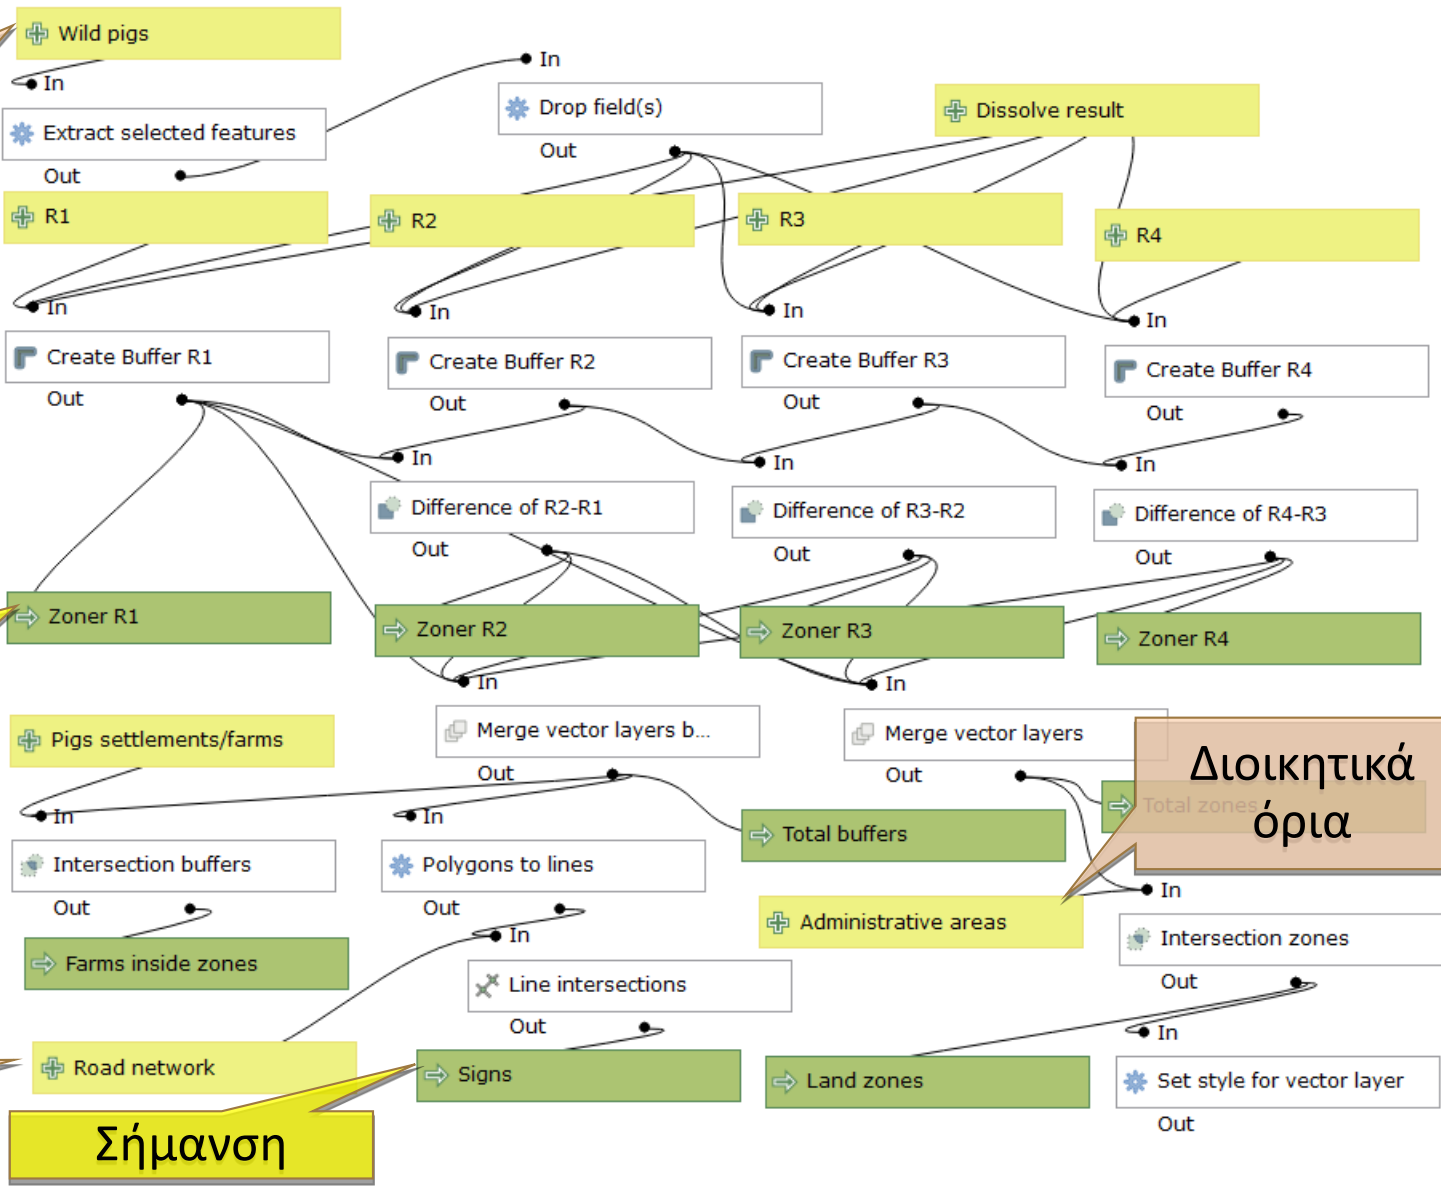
Wild pigs
In
Extract selected features
Out
In
Drop field(s)
Out
Dissolve result
R1
R2
R3
R4
In
In
In
In
Create Buffer R1
Out
Create Buffer R2
Out
Create Buffer R3
Out
Create Buffer R4
Out
In
In
In
Difference of R2-R1
Out
Difference of R3-R2
Out
Difference of R4-R3
Out
Zoner R1
Zoner R2
Zoner R3
Zoner R4
In
In
Pigs settlements/farms
Merge vector layers b...
Out
Merge vector layers
Out
Διοικητικά όρια
Total zones
In
In
Total buffers
In
Intersection buffers
Out
Polygons to lines
Out
Administrative areas
Intersection zones
Out
Farms inside zones
In
Line intersections
Out
In
Road network
Signs
Land zones
Set style for vector layer
Out
Σήμανση